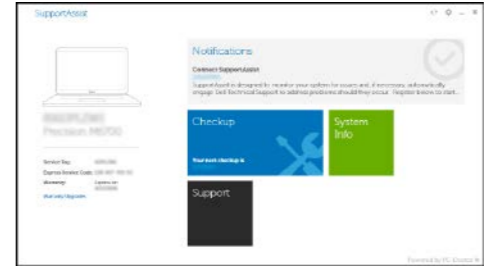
SupportAssist

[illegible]
Precision M6700

Service Tag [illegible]
Express Service Code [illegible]
Warranty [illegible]
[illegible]

Notifications
Connect SupportAssist
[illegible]
SupportAssist is designed to monitor your system for issues and, if necessary, automatically engage Dell Technical Support to address problems should they occur. Register below to start...

Checkup
Your next checkup is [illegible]

System Info

Support

Powered by PC-Doctor ®